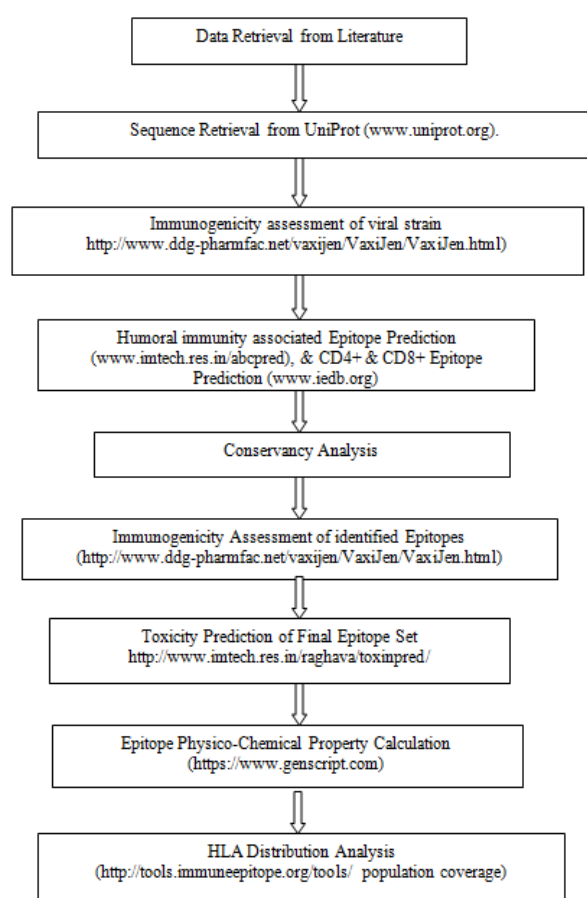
Data Retrieval from Literature

Sequence Retrieval from UniProt (www.uniprot.org).

Immunogenicity assessment of viral strain http://www.ddg-pharmfac.net/vaxijen/VaxiJen/VaxiJen.html)

Humoral immunity associated Epitope Prediction (www.imtech.res.in/abcpred), & CD4+ & CD8+ Epitope Prediction (www.iedb.org)

Conservancy Analysis

Immunogenicity Assessment of identified Epitopes (http://www.ddg-pharmfac.net/vaxijen/VaxiJen/VaxiJen.html)

Toxicity Prediction of Final Epitope Set http://www.imtech.res.in/raghava/toxinpred/

Epitope Physico-Chemical Property Calculation (https://www.genscript.com)

HLA Distribution Analysis (http://tools.immuneepitope.org/tools/ population coverage)